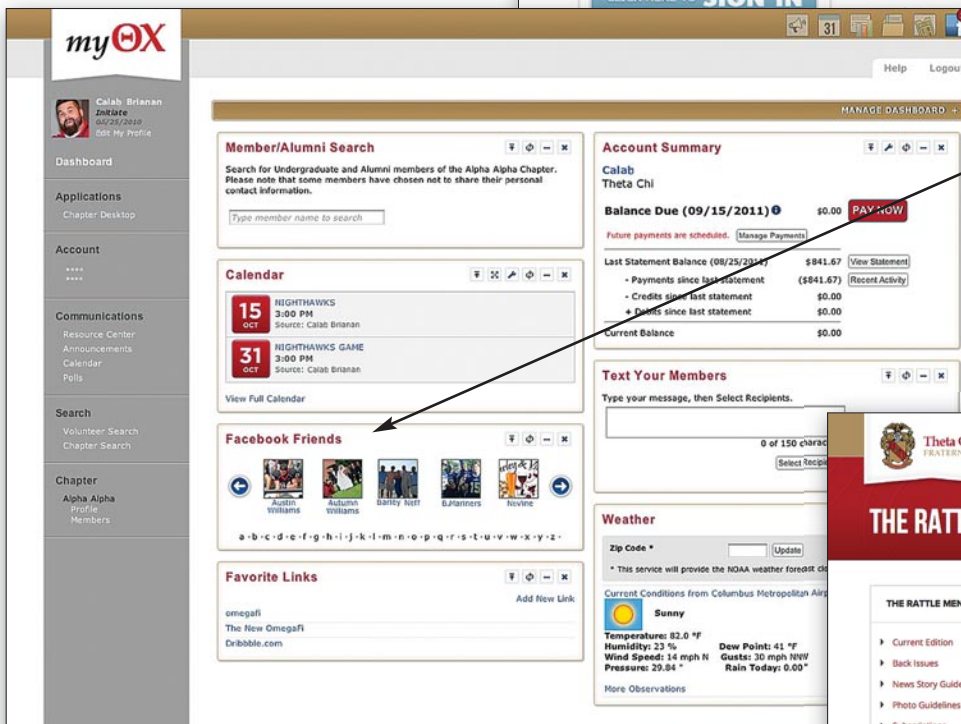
SIGN IN

myΘX

Help Logou

Calab Brianan
Initiate
02/25/2010
Edit My Profile

Dashboard

Applications
Chapter Desktop

Account
....
....

Communications
Resource Center
Announcements
Calendar
Polls

Search
Volunteer Search
Chapter Search

Chapter
Alpha Alpha
Profile
Members

MANAGE DASHBOARD +

Member/Alumni Search

Search for Undergraduate and Alumni members of the Alpha Alpha Chapter. Please note that some members have chosen not to share their personal contact information.

Type member name to search

Calendar

15 OCT
NIGHTHAWKS
3:00 PM
Source: Calab Brianan

31 OCT
NIGHTHAWKS GAME
3:00 PM
Source: Calab Brianan

View Full Calendar

Facebook Friends

Austin Williams
Autumn Williams
Barley Nett
BJManners
Nevine

a · b · c · d · e · f · g · h · i · j · k · l · m · n · o · p · q · r · s · t · u · v · w · x · y · z ·

Favorite Links

Add New Link
omegafi
The New OmegaFi
Dribbble.com

Account Summary

Calab
Theta Chi

Balance Due (09/15/2011) $0.00 PAY NOW

Future payments are scheduled. Manage Payments

| Last Statement Balance (08/25/2011) | $841.67 | View Statement |
|---|---|---|
| - Payments since last statement | ($841.67) | Recent Activity |
| - Credits since last statement | $0.00 | |
| + Debits since last statement | $0.00 | |
| Current Balance | $0.00 | |

Text Your Members

Type your message, then Select Recipients.

0 of 150 charac

Select Recipi

Weather

Zip Code * Update

* This service will provide the NOAA weather forecast clo

Current Conditions from Columbus Metropolitan Airp

Sunny

Temperature: 82.0 °F
Humidity: 23 %
Wind Speed: 14 mph N
Pressure: 29.84 "
Dew Point: 41 °F
Gusts: 30 mph NNW
Rain Today: 0.00"

More Observations

Theta C
FRATERN

THE RATT

THE RATTLE MEN

Current Edition
Back Issues
News Story Guide
Photo Guidelines